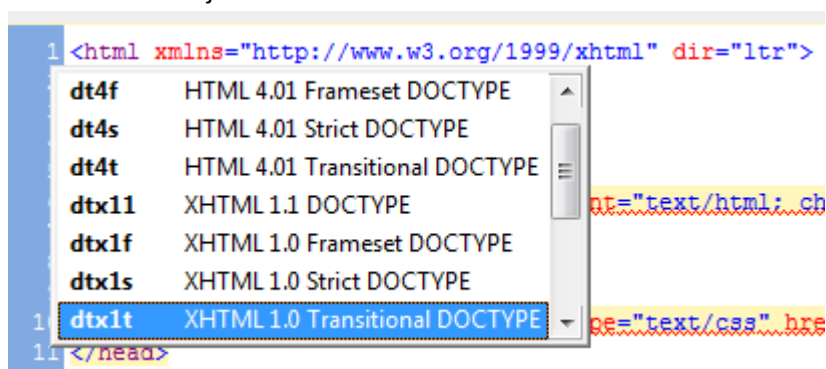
1 <html xmlns="http://www.w3.org/1999/xhtml" dir="ltr">

| | |
|---|---|
| dt4f | HTML 4.01 Frameset DOCTYPE |
| dt4s | HTML 4.01 Strict DOCTYPE |
| dt4t | HTML 4.01 Transitional DOCTYPE |
| dtx11 | XHTML 1.1 DOCTYPE |
| dtx1f | XHTML 1.0 Frameset DOCTYPE |
| dtx1s | XHTML 1.0 Strict DOCTYPE |
| dtx1t | XHTML 1.0 Transitional DOCTYPE |

nt="text/html; ch

1 pe="text/css" hre

11 </head>